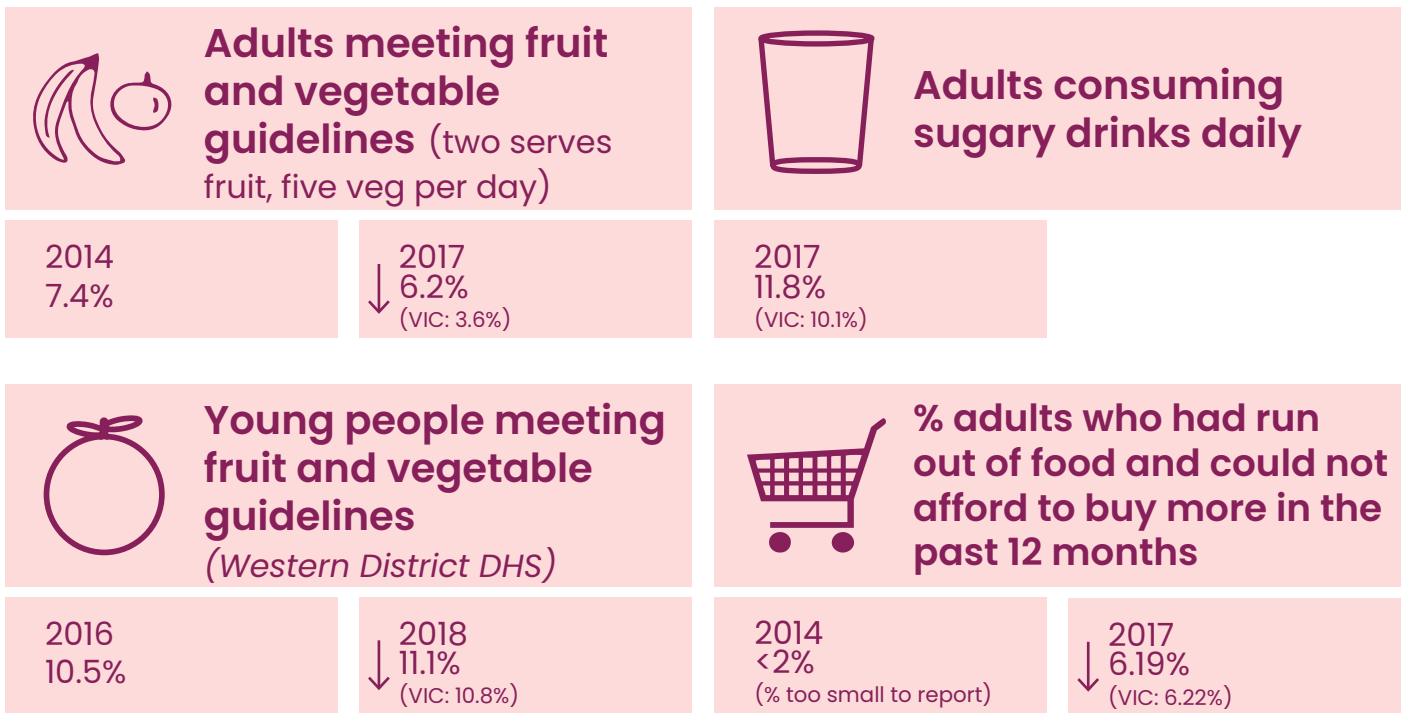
Adults meeting fruit and vegetable guidelines (two serves fruit, five veg per day)

2014
7.4%

↓ 2017
6.2%
(VIC: 3.6%)

Adults consuming sugary drinks daily

2017
11.8%
(VIC: 10.1%)

Young people meeting fruit and vegetable guidelines
(Western District DHS)

2016
10.5%

↓ 2018
11.1%
(VIC: 10.8%)

% adults who had run out of food and could not afford to buy more in the past 12 months

2014
<2%
(% too small to report)

↓ 2017
6.19%
(VIC: 6.22%)